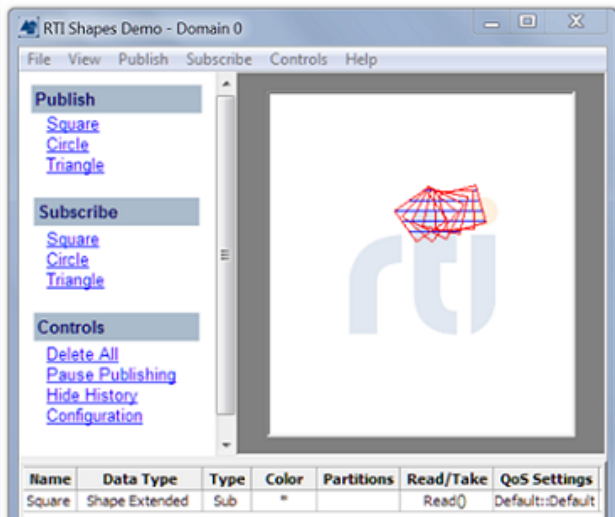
RTI Shapes Demo - Domain 0

File View Publish Subscribe Controls Help

Publish
Square
Circle
Triangle

Subscribe
Square
Circle
Triangle

Controls
Delete All
Pause Publishing
Hide History
Configuration

rti

| Name | Data Type | Type | Color | Partitions | Read/Take | QoS Settings |
|---|---|---|---|---|---|---|
| Square | Shape Extended | Sub | * |  | Read() | Default::Default |